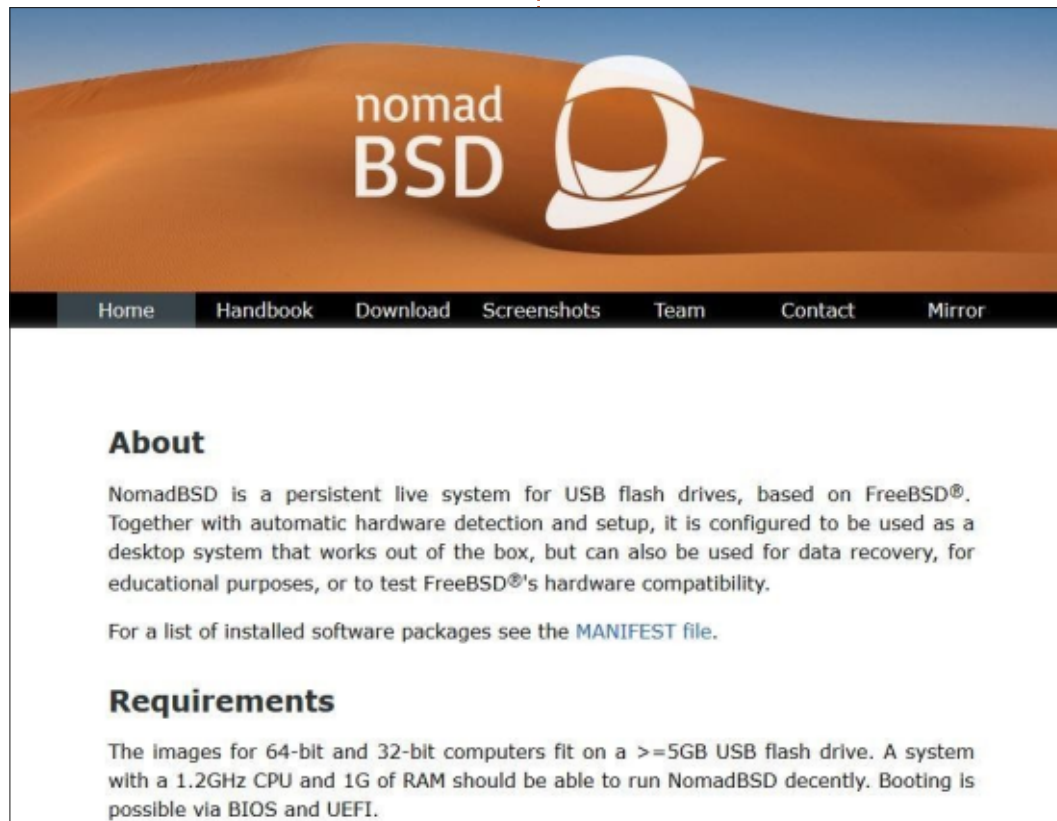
nomad
BSD

Home Handbook Download Screenshots Team Contact Mirror

About

NomadBSD is a persistent live system for USB flash drives, based on FreeBSD®. Together with automatic hardware detection and setup, it is configured to be used as a desktop system that works out of the box, but can also be used for data recovery, for educational purposes, or to test FreeBSD®'s hardware compatibility.

For a list of installed software packages see the MANIFEST file.

Requirements

The images for 64-bit and 32-bit computers fit on a >=5GB USB flash drive. A system with a 1.2GHz CPU and 1G of RAM should be able to run NomadBSD decently. Booting is possible via BIOS and UEFI.